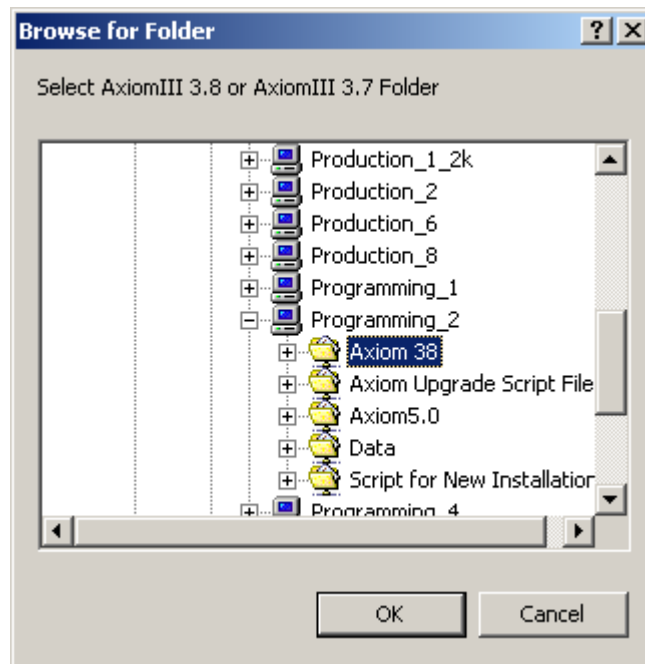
Browse for Folder

?

X

Select AxiomIII 3.8 or AxiomIII 3.7 Folder

Production_1_2k
Production_2
Production_6
Production_8
Programming_1
Programming_2
Axiom 38
Axiom Upgrade Script File
Axiom5.0
Data
Script for New Installation
Programming_4

OK

Cancel